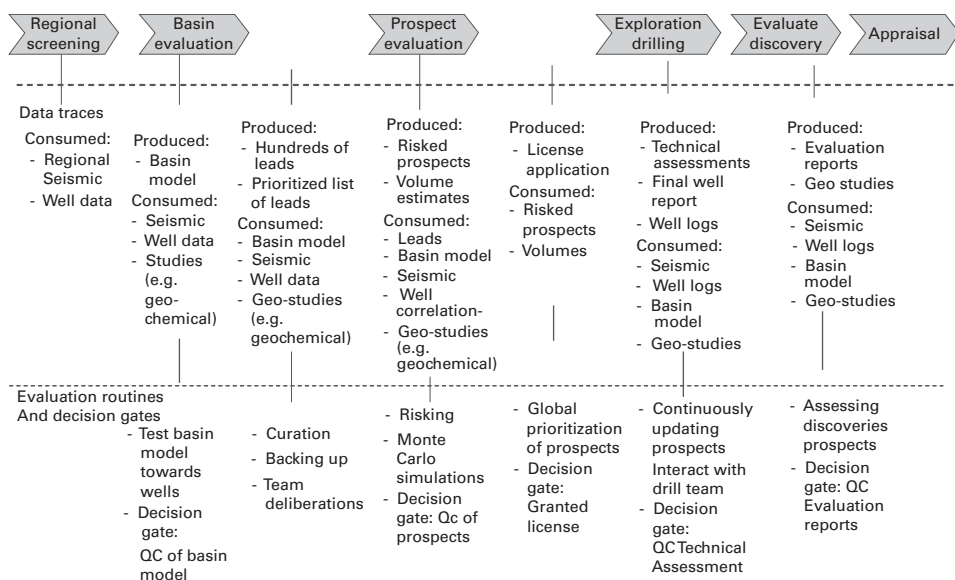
Regional screening
Basin evaluation
Prospect evaluation
Exploration drilling
Evaluate discovery
Appraisal

Data traces

Consumed:
- Regional Seismic
- Well data

Produced:
- Basin model
Consumed:
- Seismic
- Well data
- Studies (e.g. geo-chemical)

Produced:
- Hundreds of leads
- Prioritized list of leads
Consumed:
- Basin model
- Seismic
- Well data
- Geo-studies (e.g. geochemical)

Produced:
- Risked prospects
- Volume estimates
Consumed:
- Leads
- Basin model
- Seismic
- Well correlation-
- Geo-studies (e.g. geochemical)

Produced:
- License application
Consumed:
- Risked prospects
- Volumes

Produced:
- Technical assessments
- Final well report
- Well logs
Consumed:
- Seismic
- Well logs
- Basin model
- Geo-studies

Produced:
- Evaluation reports
- Geo studies
Consumed:
- Seismic
- Well logs
- Basin model
- Geo-studies

Evaluation routines
And decision gates

- Test basin model towards wells
- Decision gate: QC of basin model

- Curation
- Backing up
- Team deliberations

- Risking
- Monte Carlo simulations
- Decision gate: Qc of prospects

- Global prioritization of prospects
- Decision gate: Granted license

- Continuously updating prospects
Interact with drill team
- Decision gate: QC Technical Assessment

- Assessing discoveries prospects
- Decision gate: QC Evaluation reports